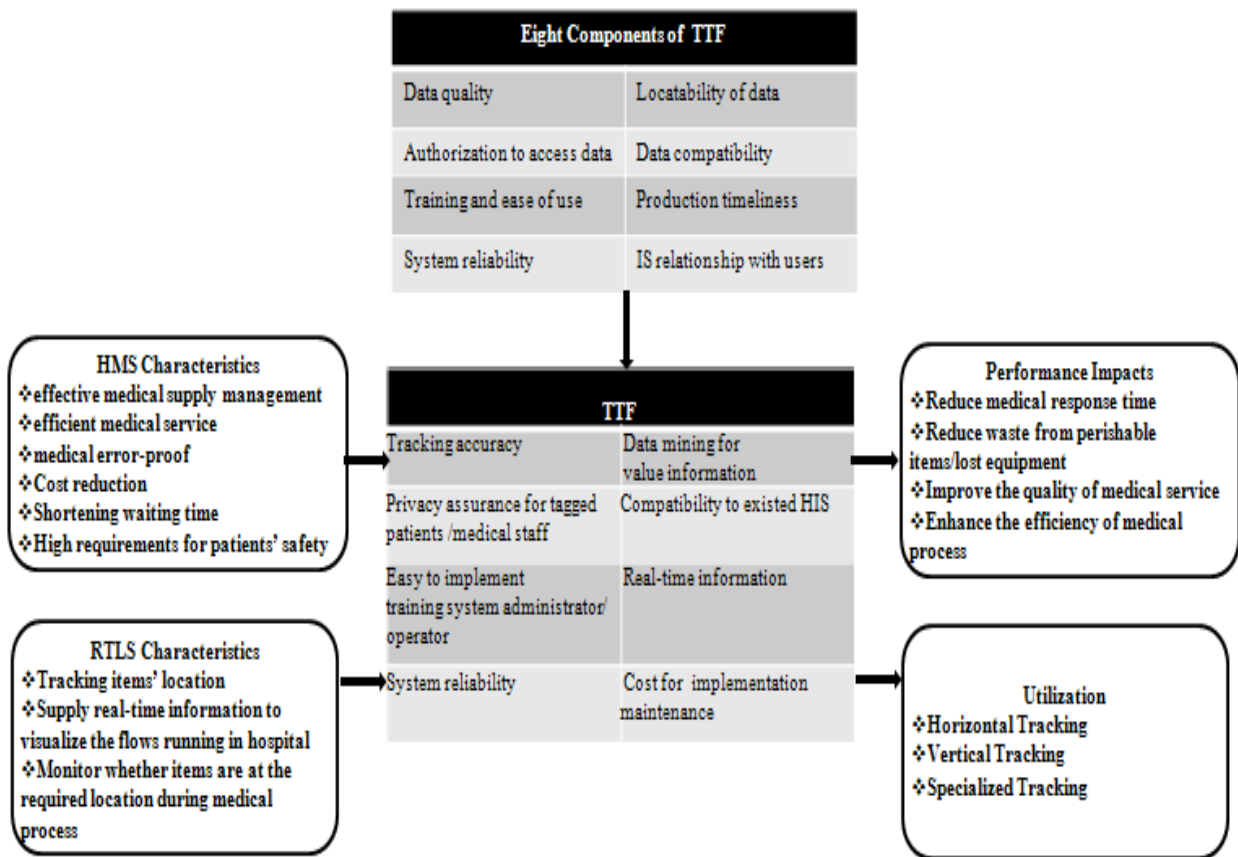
| Eight Components of TTF | |
|---|---|
| Data quality | Locatability of data |
| Authorization to access data | Data compatibility |
| Training and ease of use | Production timeliness |
| System reliability | IS relationship with users |

HMS Characteristics
❖effective medical supply management
❖efficient medical service
❖medical error-proof
❖Cost reduction
❖Shortening waiting time
❖High requirements for patients' safety

RTLS Characteristics
❖Tracking items' location
❖Supply real-time information to visualize the flows running in hospital
❖Monitor whether items are at the required location during medical process

| TTF | |
|---|---|
| Tracking accuracy | Data mining for value information |
| Privacy assurance for tagged patients /medical staff | Compatibility to existed HIS |
| Easy to implement training system administrator/ operator | Real-time information |
| System reliability | Cost for implementation maintenance |

Performance Impacts
❖Reduce medical response time
❖Reduce waste from perishable items/lost equipment
❖Improve the quality of medical service
❖Enhance the efficiency of medical process

Utilization
❖Horizontal Tracking
❖Vertical Tracking
❖Specialized Tracking